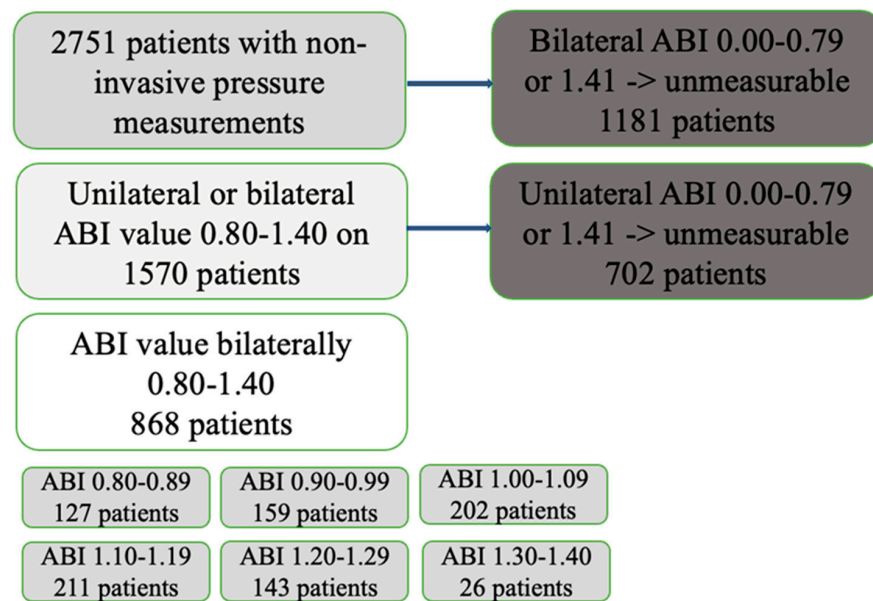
2751 patients with non-invasive pressure measurements

Bilateral ABI 0.00-0.79 or 1.41 -> unmeasurable 1181 patients

Unilateral or bilateral ABI value 0.80-1.40 on 1570 patients

Unilateral ABI 0.00-0.79 or 1.41 -> unmeasurable 702 patients

ABI value bilaterally 0.80-1.40 868 patients

ABI 0.80-0.89 127 patients

ABI 0.90-0.99 159 patients

ABI 1.00-1.09 202 patients

ABI 1.10-1.19 211 patients

ABI 1.20-1.29 143 patients

ABI 1.30-1.40 26 patients